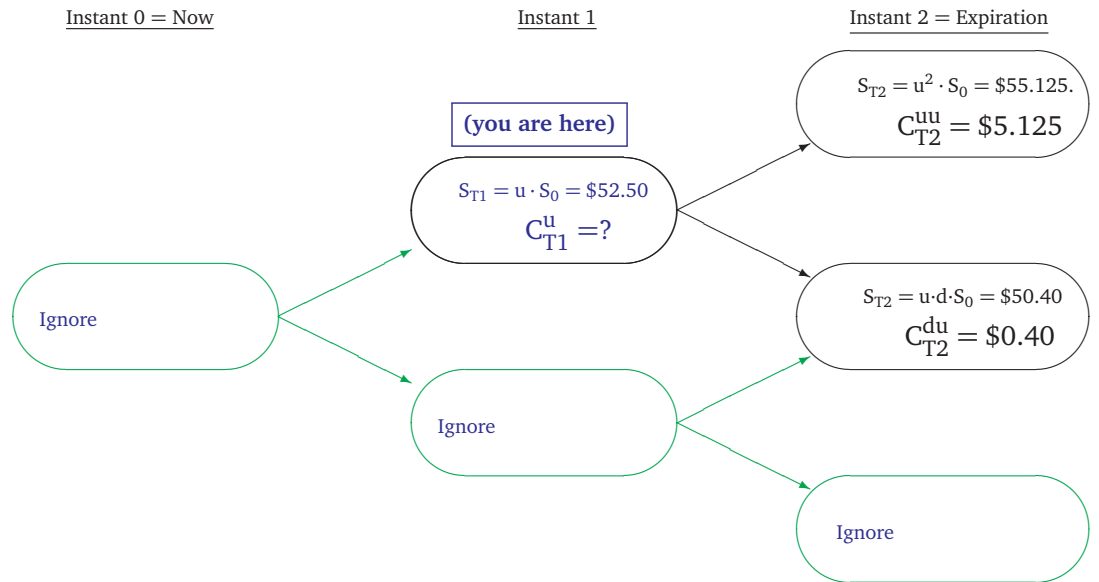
Instant 0 = Now

Instant 1

Instant 2 = Expiration

(you are here)

$S_{T1} = u \cdot S_0 = \$52.50$
$C^{u}_{T1} = ?$

$S_{T2} = u^2 \cdot S_0 = \$55.125.$
$C^{uu}_{T2} = \$5.125$

$S_{T2} = u{\cdot}d{\cdot}S_0 = \$50.40$
$C^{du}_{T2} = \$0.40$

Ignore

Ignore

Ignore